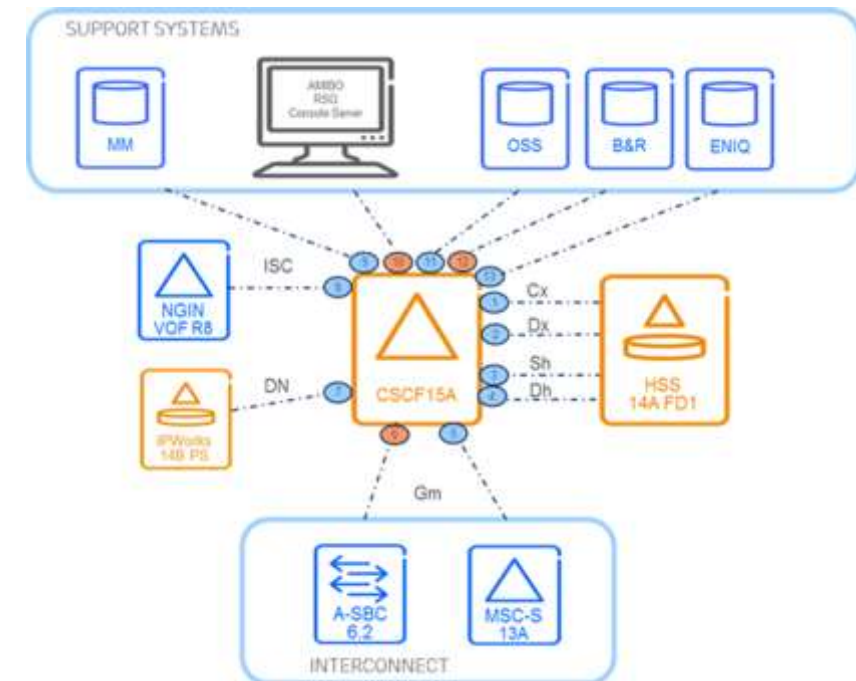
SUPPORT SYSTEMS

MM

AMBO
RSG
Console Server

OSS

B&R

ENIQ

ISC

NGIN
VOF R8

5 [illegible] 11 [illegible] 13

6

Cx

Dx

Sh

Dh

1

2

3

4

CSCF15A

HSS
14A FD1

DN

7

IPWorks
14B PS

9

8

Gm

A-SBC
6.2

MSC-S
13A

INTERCONNECT